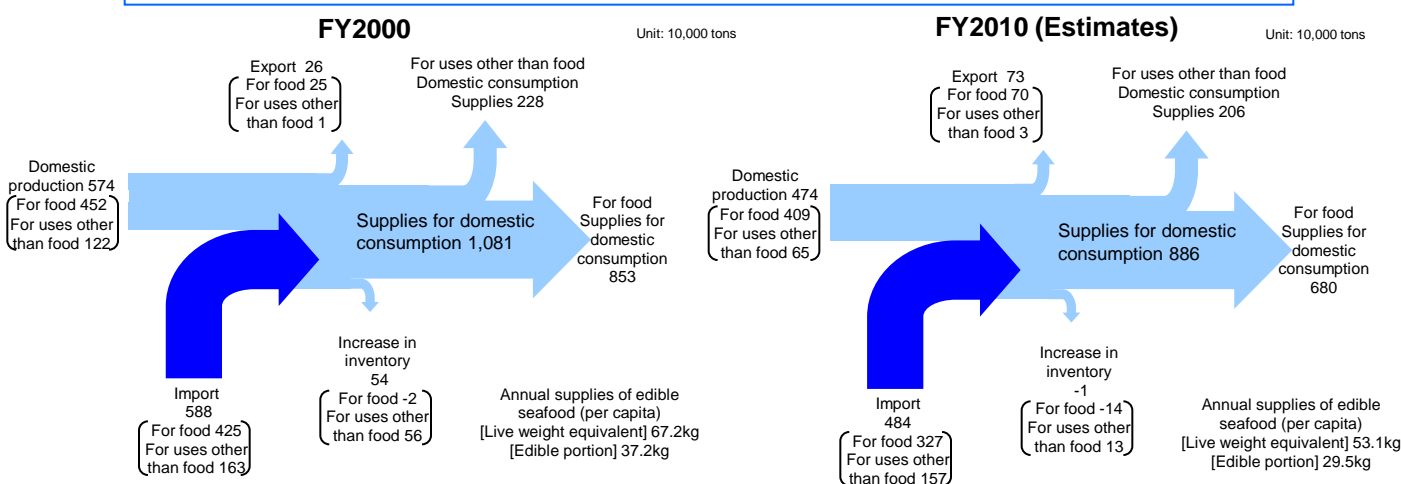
FY2000

Unit: 10,000 tons

Export 26
For food 25
For uses other than food 1

For uses other than food
Domestic consumption
Supplies 228

Domestic production 574
For food 452
For uses other than food 122

Supplies for domestic consumption 1,081

For food
Supplies for domestic consumption
853

Import
588
For food 425
For uses other than food 163

Increase in inventory
54
For food -2
For uses other than food 56

Annual supplies of edible seafood (per capita)
[Live weight equivalent] 67.2kg
[Edible portion] 37.2kg

FY2010 (Estimates)

Unit: 10,000 tons

Export 73
For food 70
For uses other than food 3

For uses other than food
Domestic consumption
Supplies 206

Domestic production 474
For food 409
For uses other than food 65

Supplies for domestic consumption 886

For food
Supplies for domestic consumption
680

Import
484
For food 327
For uses other than food 157

Increase in inventory
-1
For food -14
For uses other than food 13

Annual supplies of edible seafood (per capita)
[Live weight equivalent] 53.1kg
[Edible portion] 29.5kg